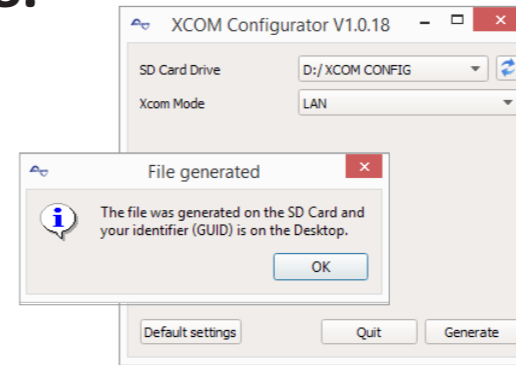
XCOM Configurator V1.0.18

SD Card Drive
D:/ XCOM CONFIG

Xcom Mode
LAN

File generated

The file was generated on the SD Card and your identifier (GUID) is on the Desktop.

OK

Default settings
Quit
Generate